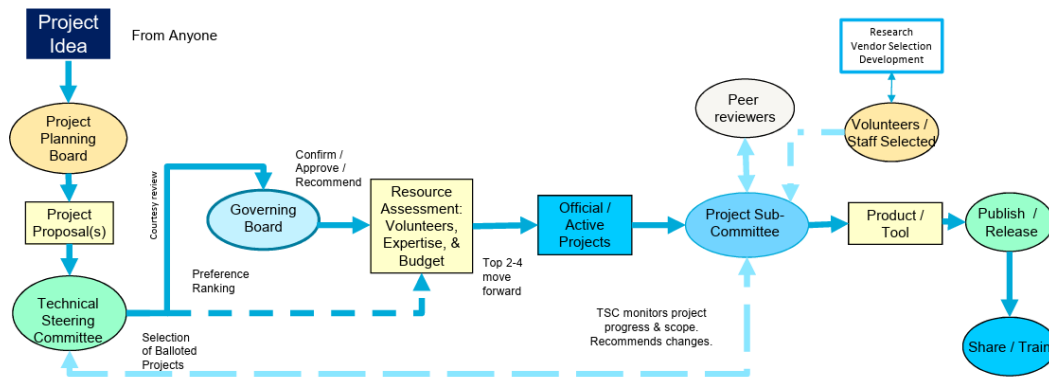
Project Idea

From Anyone

Project Planning Board

Project Proposal(s)

Technical Steering Committee

Courtesy review

Governing Board

Confirm / Approve / Recommend

Preference Ranking

Selection of Balloted Projects

Resource Assessment: Volunteers, Expertise, & Budget

Top 2-4 move forward

Official / Active Projects

Peer reviewers

Research
Vendor Selection
Development

Volunteers / Staff Selected

Project Sub-Committee

TSC monitors project progress & scope. Recommends changes.

Product / Tool

Publish / Release

Share / Trai